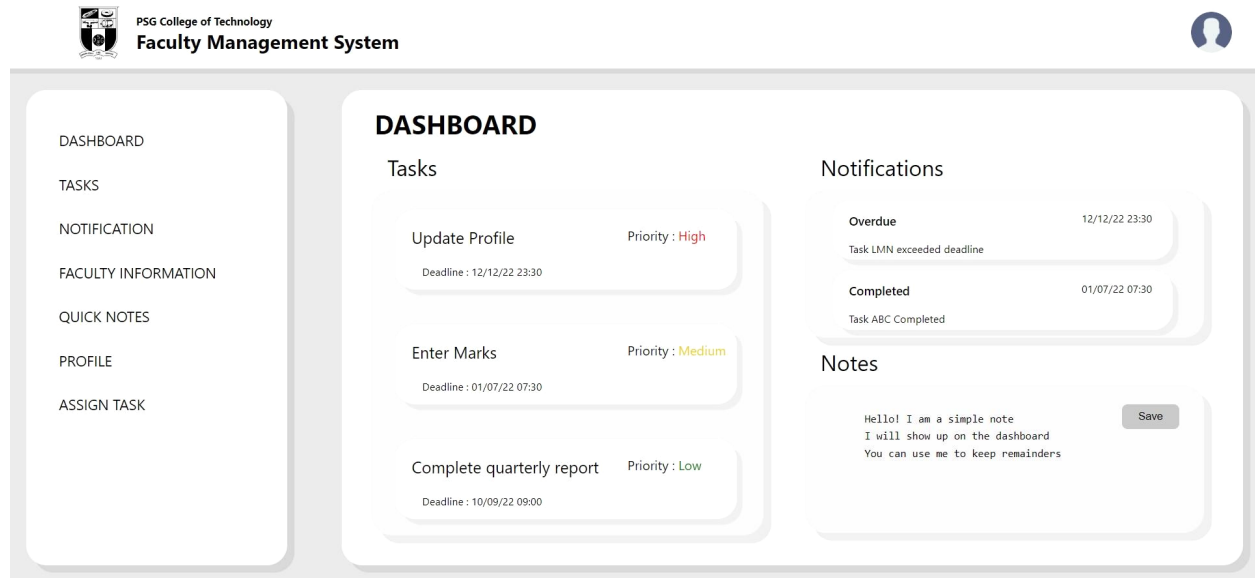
PSG College of Technology
Faculty Management System

DASHBOARD
TASKS
NOTIFICATION
FACULTY INFORMATION
QUICK NOTES
PROFILE
ASSIGN TASK

DASHBOARD

Tasks

Update Profile
Priority : High
Deadline : 12/12/22 23:30

Enter Marks
Priority : Medium
Deadline : 01/07/22 07:30

Complete quarterly report
Priority : Low
Deadline : 10/09/22 09:00

Notifications

Overdue
12/12/22 23:30
Task LMN exceeded deadline

Completed
01/07/22 07:30
Task ABC Completed

Notes

Hello! I am a simple note
I will show up on the dashboard
You can use me to keep remainders

Save